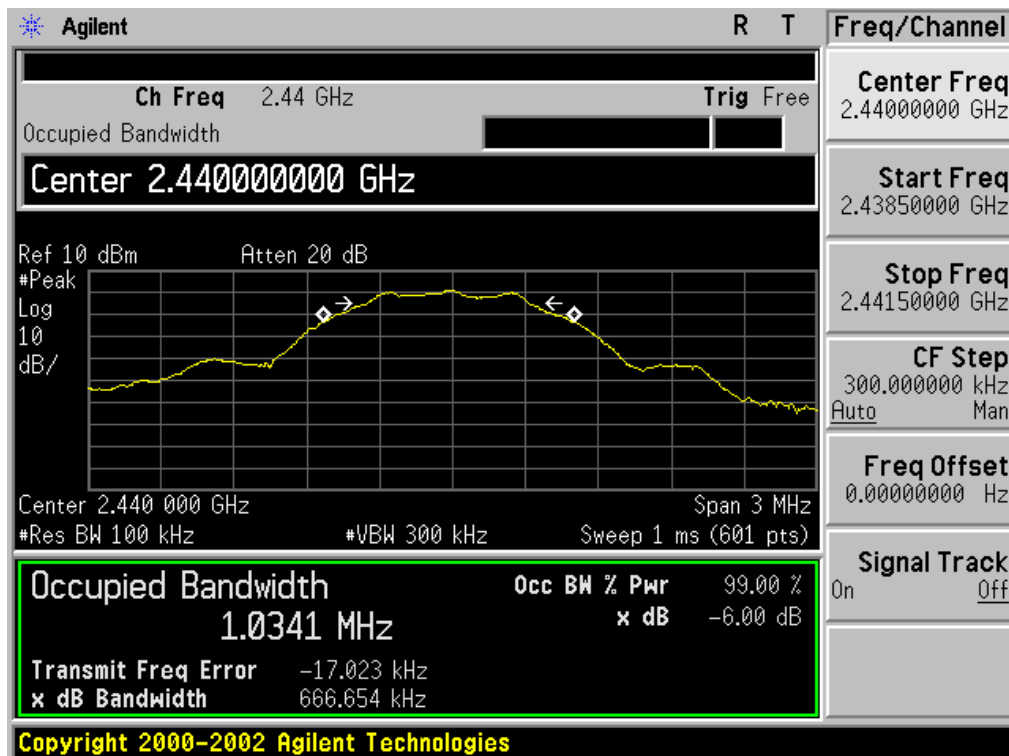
Agilent R T

Ch Freq 2.44 GHz Trig Free

Occupied Bandwidth

Center 2.440000000 GHz

Ref 10 dBm Atten 20 dB

#Peak
Log
10
dB/

Center 2.440 000 GHz Span 3 MHz
#Res BW 100 kHz #VBW 300 kHz Sweep 1 ms (601 pts)

Occupied Bandwidth
1.0341 MHz

Occ BW % Pwr 99.00 %
x dB -6.00 dB

Transmit Freq Error -17.023 kHz
x dB Bandwidth 666.654 kHz

Freq/Channel

Center Freq
2.44000000 GHz

Start Freq
2.43850000 GHz

Stop Freq
2.44150000 GHz

CF Step
300.000000 kHz
Auto Man

Freq Offset
0.00000000 Hz

Signal Track
On Off

Copyright 2000-2002 Agilent Technologies